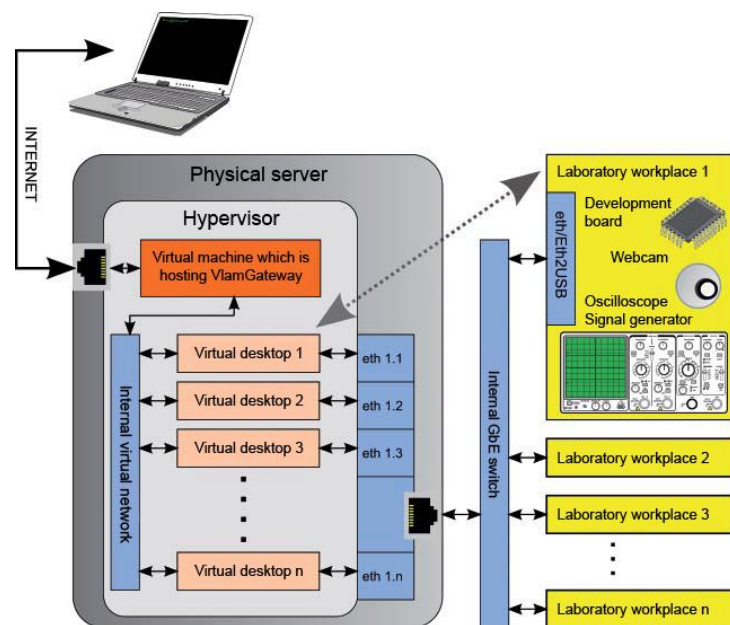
INTERNET

Physical server

Hypervisor

Virtual machine which is hosting VlamGateway

Internal virtual network

Virtual desktop 1

Virtual desktop 2

Virtual desktop 3

Virtual desktop n

eth 1.1

eth 1.2

eth 1.3

eth 1.n

Internal GbE switch

Laboratory workplace 1

eth/Eth2USB

Development board

Webcam

Oscilloscope Signal generator

Laboratory workplace 2

Laboratory workplace 3

Laboratory workplace n